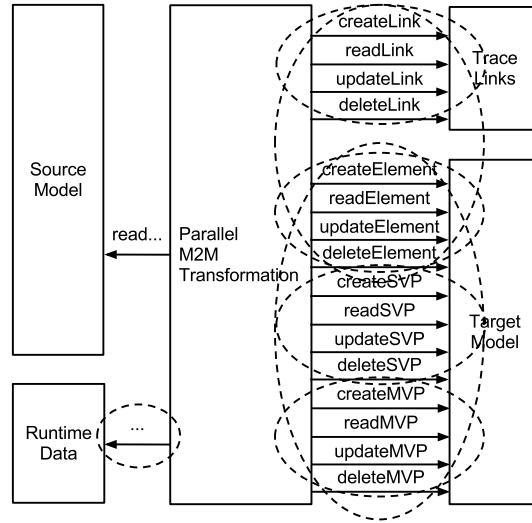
Source Model

read...

Parallel M2M Transformation

createLink
readLink
updateLink
deleteLink

Trace Links

createElement
readElement
updateElement
deleteElement

createSVP
readSVP
updateSVP
deleteSVP

Target Model

createMVP
readMVP
updateMVP
deleteMVP

Runtime Data

...